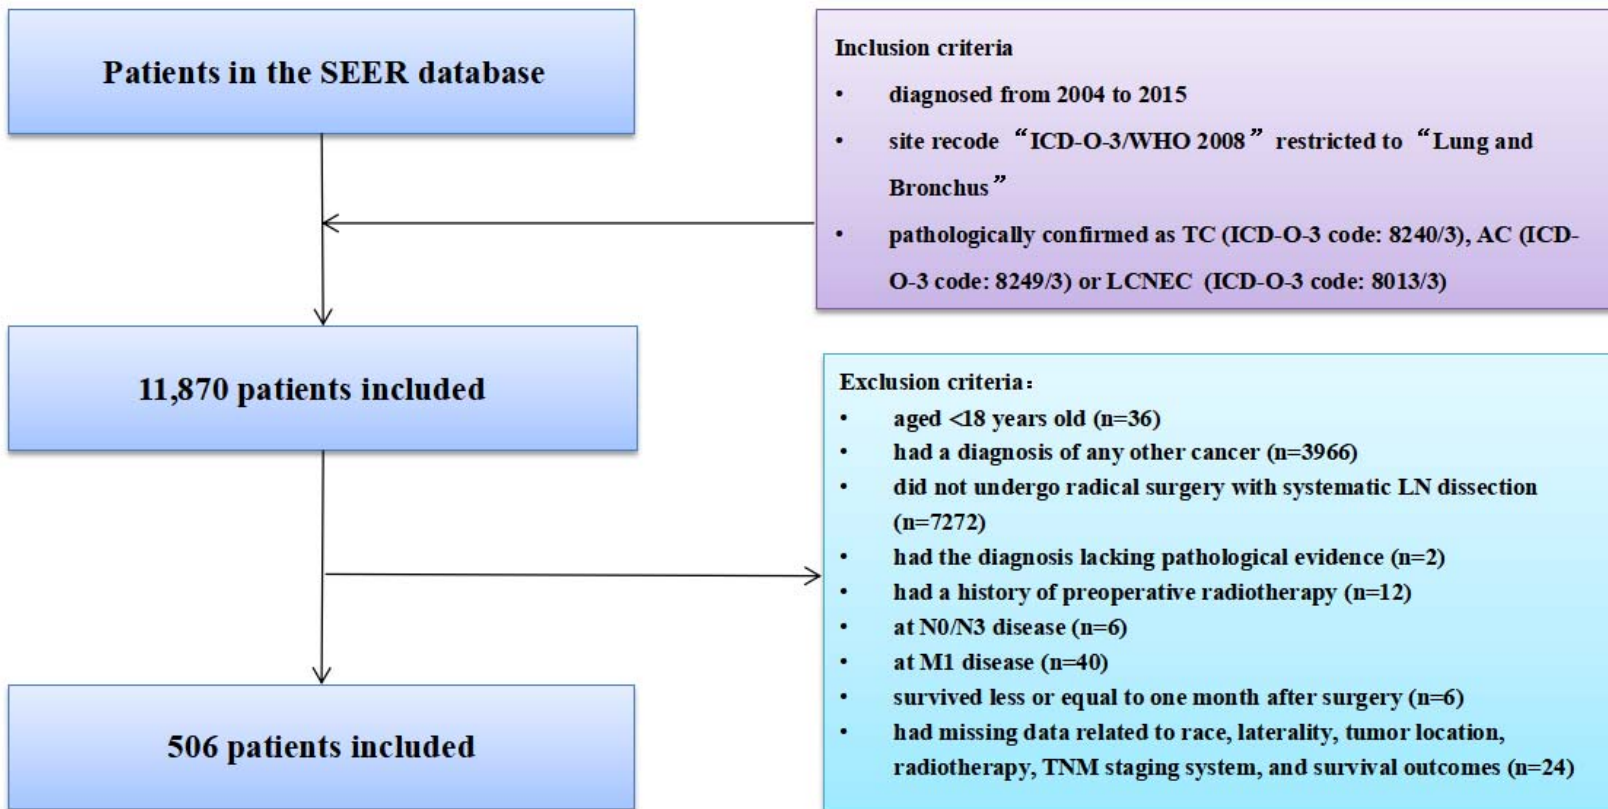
Patients in the SEER database

Inclusion criteria
• diagnosed from 2004 to 2015
• site recode “ICD-O-3/WHO 2008” restricted to “Lung and Bronchus”
• pathologically confirmed as TC (ICD-O-3 code: 8240/3), AC (ICD-O-3 code: 8249/3) or LCNEC (ICD-O-3 code: 8013/3)

11,870 patients included

Exclusion criteria：
• aged <18 years old (n=36)
• had a diagnosis of any other cancer (n=3966)
• did not undergo radical surgery with systematic LN dissection (n=7272)
• had the diagnosis lacking pathological evidence (n=2)
• had a history of preoperative radiotherapy (n=12)
• at N0/N3 disease (n=6)
• at M1 disease (n=40)
• survived less or equal to one month after surgery (n=6)
• had missing data related to race, laterality, tumor location, radiotherapy, TNM staging system, and survival outcomes (n=24)

506 patients included